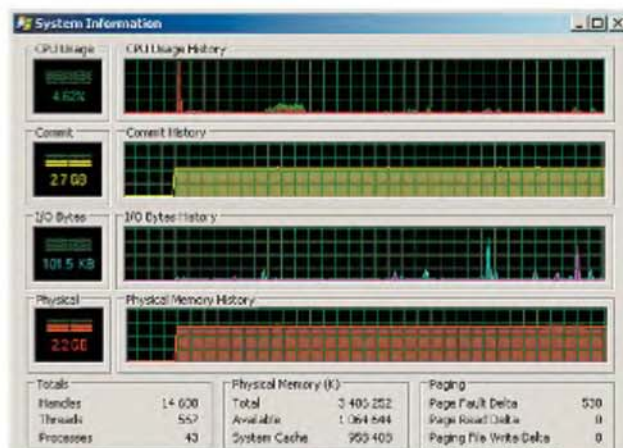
System Information

CPU Usage
4.62%
CPU Usage History

Commit
2.7 GB
Commit History

I/O Bytes
101.5 KB
I/O Bytes History

Physical
2.2 GB
Physical Memory History

Totals
| | |
|---|---|
| Handles | 14 608 |
| Threads | 557 |
| Processes | 43 |

Physical Memory (K)
| | |
|---|---|
| Total | 3 405 252 |
| Available | 1 064 644 |
| System Cache | 955 405 |

Paging
| | |
|---|---|
| Page Fault Delta | 530 |
| Page Read Delta | 0 |
| Paging File Write Delta | 0 |